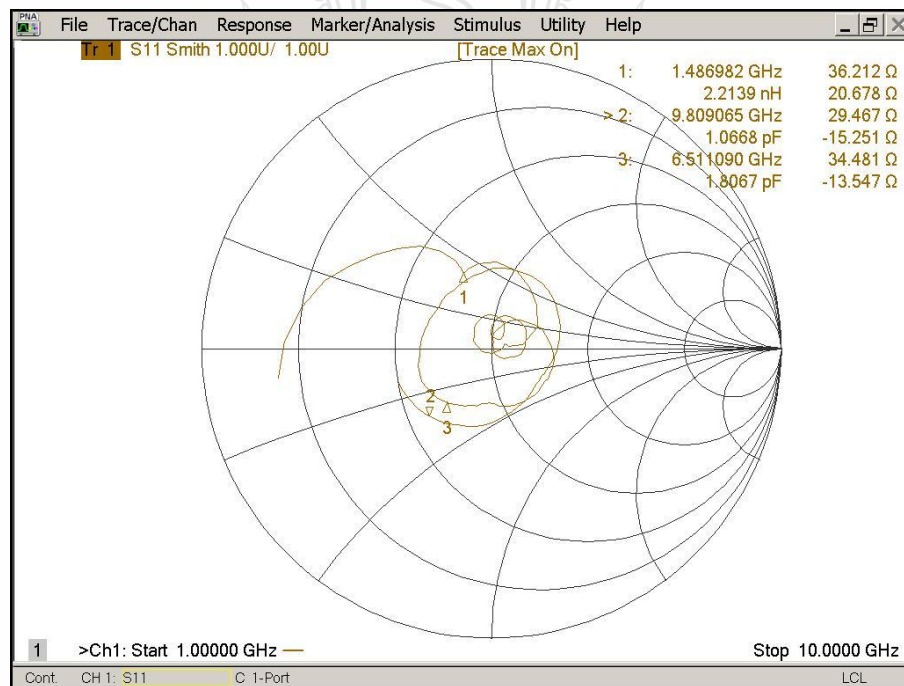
PNA File Trace/Chan Response Marker/Analysis Stimulus Utility Help

Tr 1 S11 Smith 1.000U/ 1.00U [Trace Max On]

| | | |
|---|---|---|
| 1: | 1.486982 GHz | 36.212 Ω |
| | 2.2139 nH | 20.678 Ω |
| > 2: | 9.809065 GHz | 29.467 Ω |
| | 1.0668 pF | -15.251 Ω |
| 3: | 6.511090 GHz | 34.481 Ω |
| | 1.8067 pF | -13.547 Ω |

1

2

3

1 >Ch1: Start 1.00000 GHz — Stop 10.0000 GHz

Cont. CH 1: S11 C 1-Port LCL